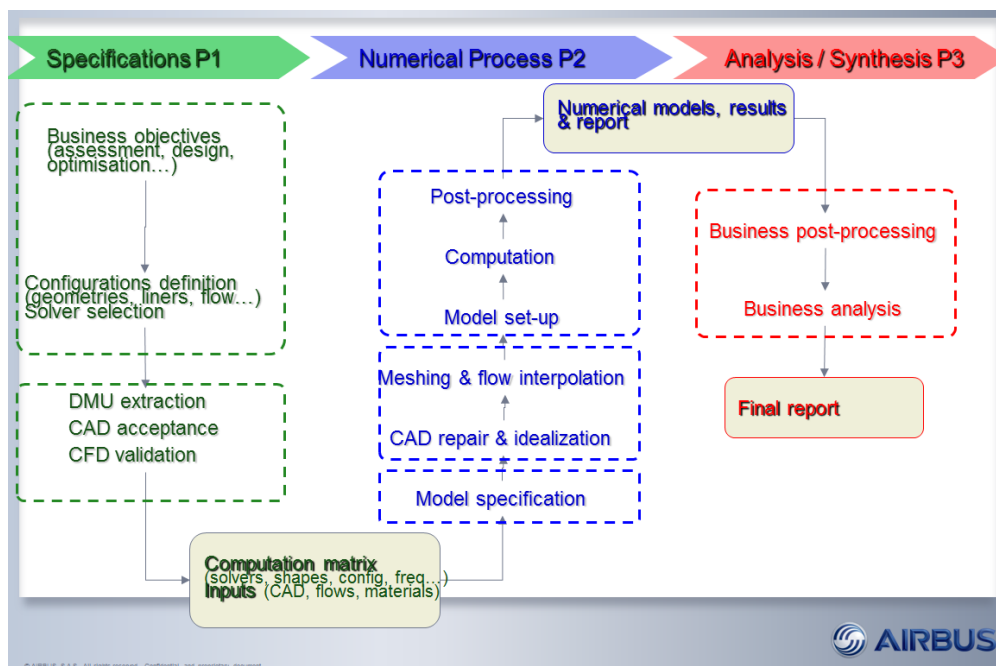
Specifications P1

Numerical Process P2

Analysis / Synthesis P3

Business objectives (assessment, design, optimisation…)

Configurations definition (geometries, liners, flow…) Solver selection

DMU extraction
CAD acceptance
CFD validation

Numerical models, results & report

Post-processing

Computation

Model set-up

Meshing & flow interpolation

CAD repair & idealization

Model specification

Computation matrix (solvers, shapes, config, freq…)
Inputs (CAD, flows, materials)

Business post-processing

Business analysis

Final report

AIRBUS

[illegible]